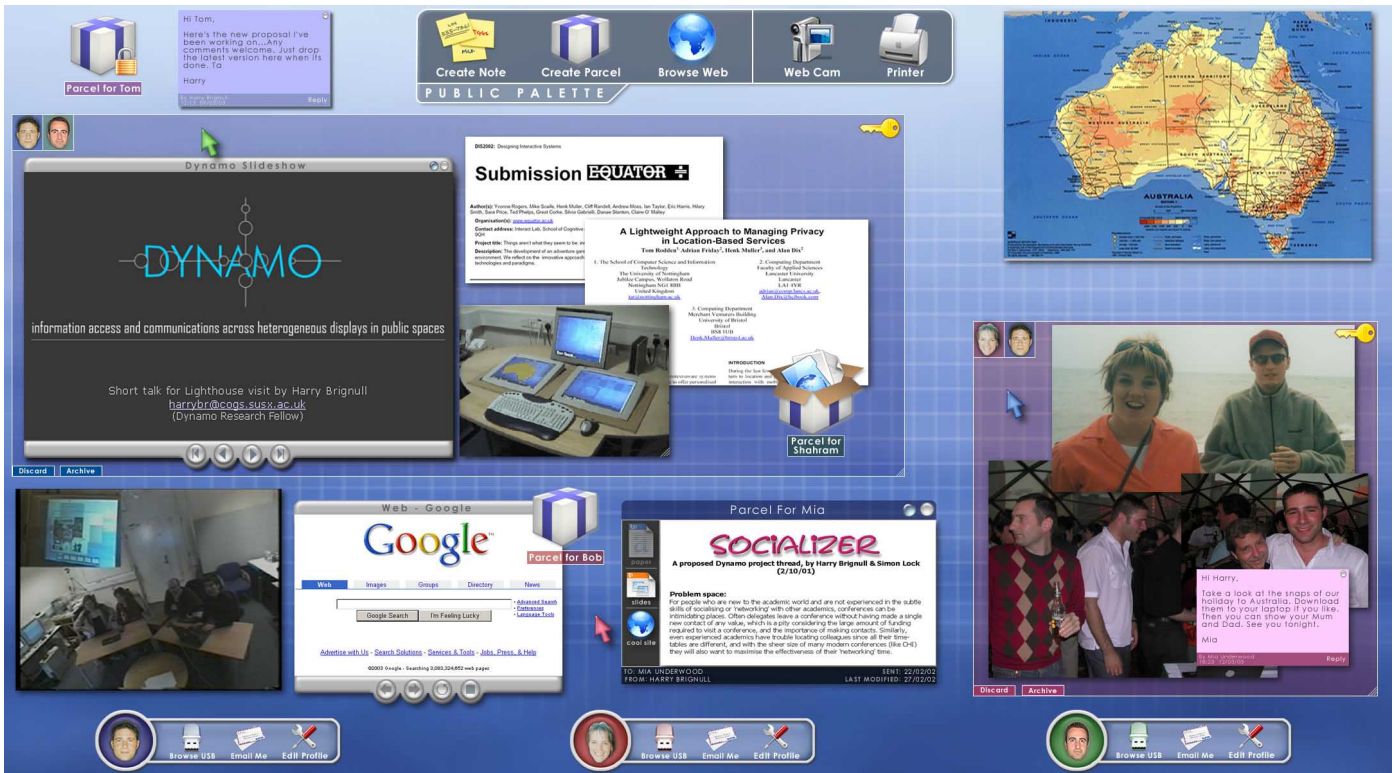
Parcel for Tom

Hi Tom,

Here's the new proposal I've been working on...Any comments welcome. Just drop the latest version here when its done. Ta

Harry

Reply

Create Note Create Parcel Browse Web Web Cam Printer

PUBLIC PALETTE

AUSTRALIA

Dynamo Slideshow

DYNAMO

information access and communications across heterogeneous displays in public spaces

Short talk for Lighthouse visit by Harry Brignull
harrybr@cogs.susx.ac.uk
(Dynamo Research Fellow)

Discard Archive

DIS2002: Designing Interactive Systems

Submission EQUATOR

A Lightweight Approach to Managing Privacy in Location-Based Services

Tom Rodden, Adrian Friday, Henk Muller, and Alan Dix

INTRODUCTION

Parcel for Shahram

Web - Google

Google

Web Images Groups Directory News

Google Search I'm Feeling Lucky

Advertise with Us - Search Solutions - Services & Tools - Jobs, Press, & Help

©2003 Google - Searching 3,083,324,652 web pages

Parcel for Bob

Parcel For Mia

SOCIALIZER

A proposed Dynamo project thread, by Harry Brignull & Simon Lock (2/10/01)

Problem space:
For people who are new to the academic world and are not experienced in the subtle skills of socialising or 'networking' with other academics, conferences can be intimidating places. Often delegates leave a conference without having made a single new contact of any value, which is a pity considering the large amount of funding required to visit a conference, and the importance of making contacts. Similarly, even experienced academics have trouble locating colleagues since all their timetables are different, and with the sheer size of many modern conferences (like CHI) they will also want to maximise the effectiveness of their 'networking' time.

paper slides cool site

TO: MIA UNDERWOOD SENT: 22/02/02
FROM: HARRY BRIGNULL LAST MODIFIED: 27/02/02

Hi Harry,

Take a look at the snaps of our holiday to Australia. Download them to your laptop if you like. Then you can show your Mum and Dad. See you tonight.

Mia

Reply

Discard Archive

Browse USB Email Me Edit Profile

Browse USB Email Me Edit Profile

Browse USB Email Me Edit Profile